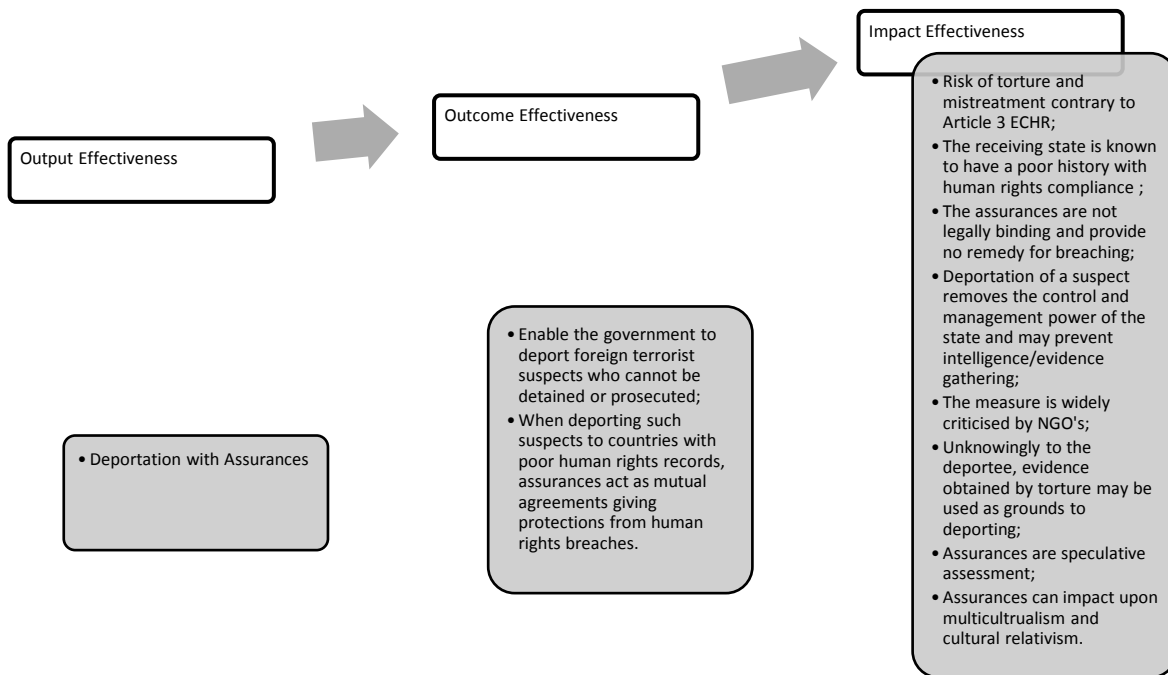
Impact Effectiveness

Outcome Effectiveness

Output Effectiveness

- Risk of torture and mistreatment contrary to Article 3 ECHR;
- The receiving state is known to have a poor history with human rights compliance ;
- The assurances are not legally binding and provide no remedy for breaching;
- Deportation of a suspect removes the control and management power of the state and may prevent intelligence/evidence gathering;
- The measure is widely criticised by NGO's;
- Unknowingly to the deportee, evidence obtained by torture may be used as grounds to deporting;
- Assurances are speculative assessment;
- Assurances can impact upon multicultrualism and cultural relativism.

- Enable the government to deport foreign terrorist suspects who cannot be detained or prosecuted;
- When deporting such suspects to countries with poor human rights records, assurances act as mutual agreements giving protections from human rights breaches.

- Deportation with Assurances